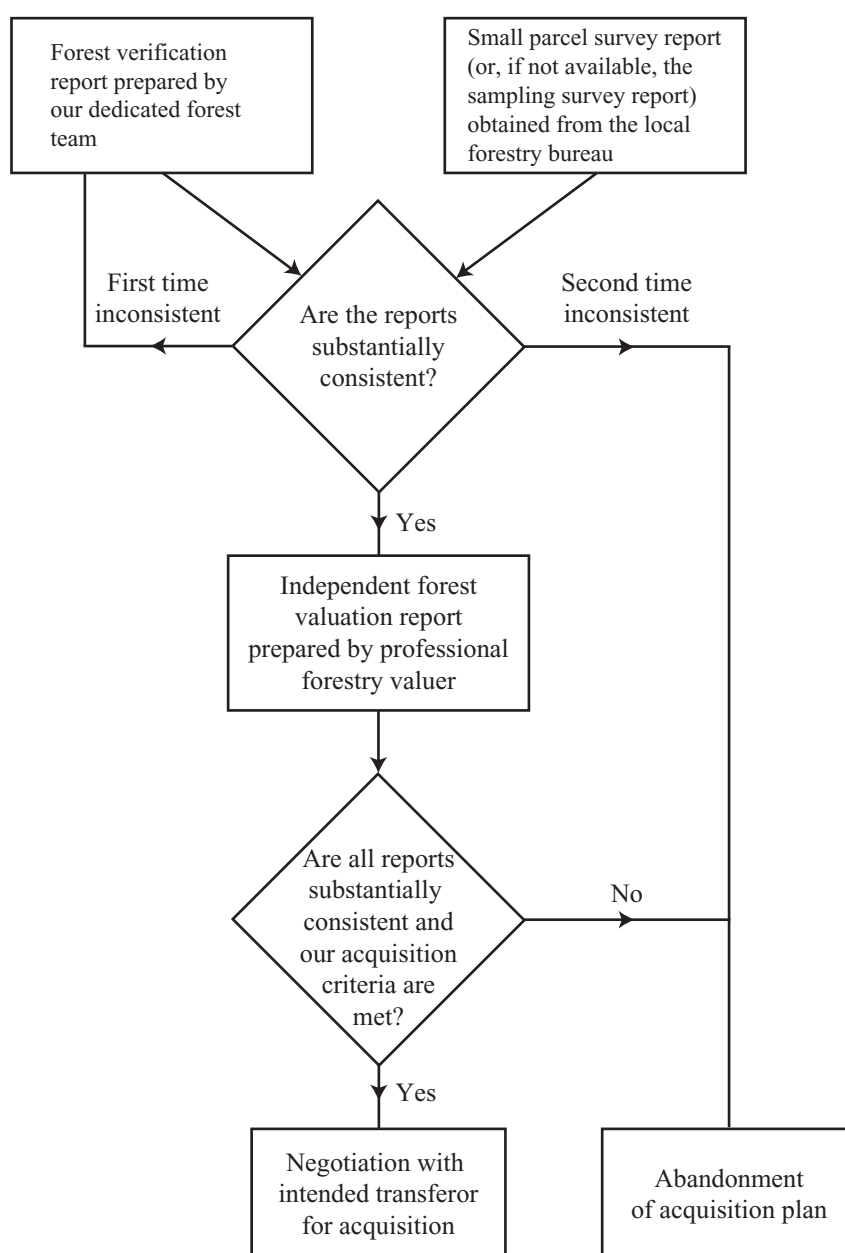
Forest verification report prepared by our dedicated forest team

Small parcel survey report (or, if not available, the sampling survey report) obtained from the local forestry bureau

First time inconsistent

Are the reports substantially consistent?

Second time inconsistent

Yes

Independent forest valuation report prepared by professional forestry valuer

Are all reports substantially consistent and our acquisition criteria are met?

No

Yes

Negotiation with intended transferor for acquisition

Abandonment of acquisition plan